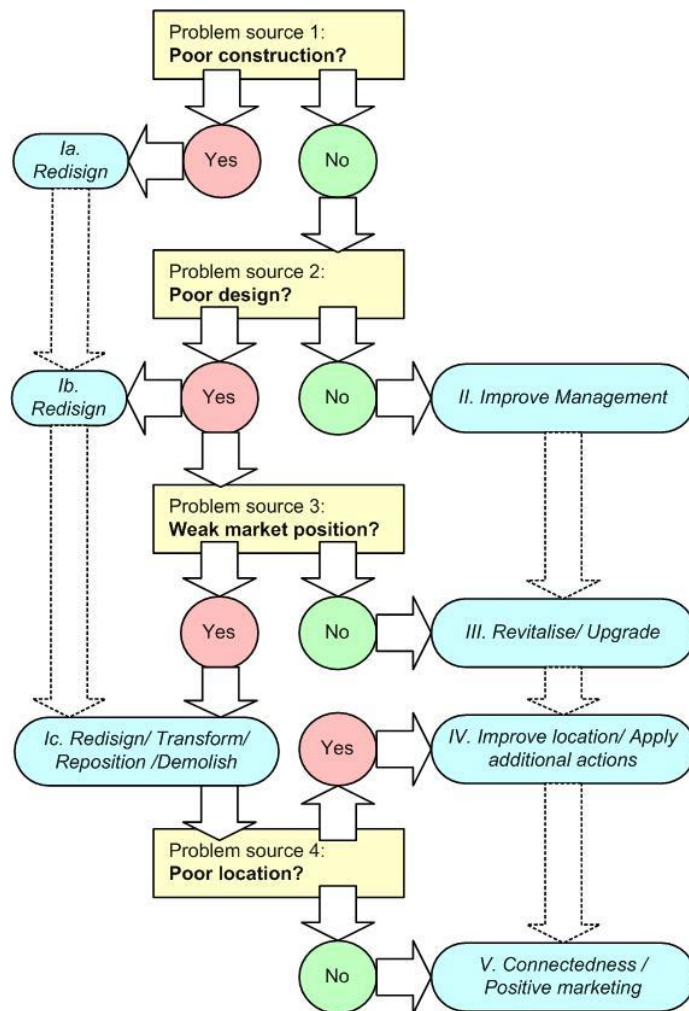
Problem source 1:
**Poor construction?**

Ia. Redisign

Yes

No

Problem source 2:
**Poor design?**

Ib. Redisign

Yes

No

II. Improve Management

Problem source 3:
**Weak market position?**

Yes

No

III. Revitalise/ Upgrade

Ic. Redisign/ Transform/ Reposition /Demolish

Yes

IV. Improve location/ Apply additional actions

Problem source 4:
**Poor location?**

No

V. Connectedness / Positive marketing